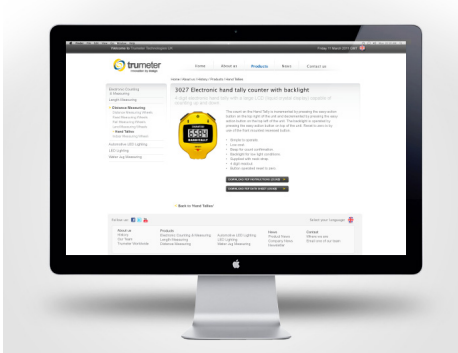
Welcome to Trumeter Technologies UK

trumeter

Home | About us | Products | News | Contact us

Home / About us / History / Products / Hand Tallies

3027 Electronic hand tally counter with backlight

Electronic Counting & Measuring
Length Measuring
Distance Measuring
Hand Tallies
Automotive LED Lighting
LED Lighting
Water Jug Measuring

DOWNLOAD PDF INSTRUCTION GUIDE
DOWNLOAD PDF DATA SHEET GUIDE

Back to Hand Tallies

Follow us

Select your language

About us
Products
News
Contact